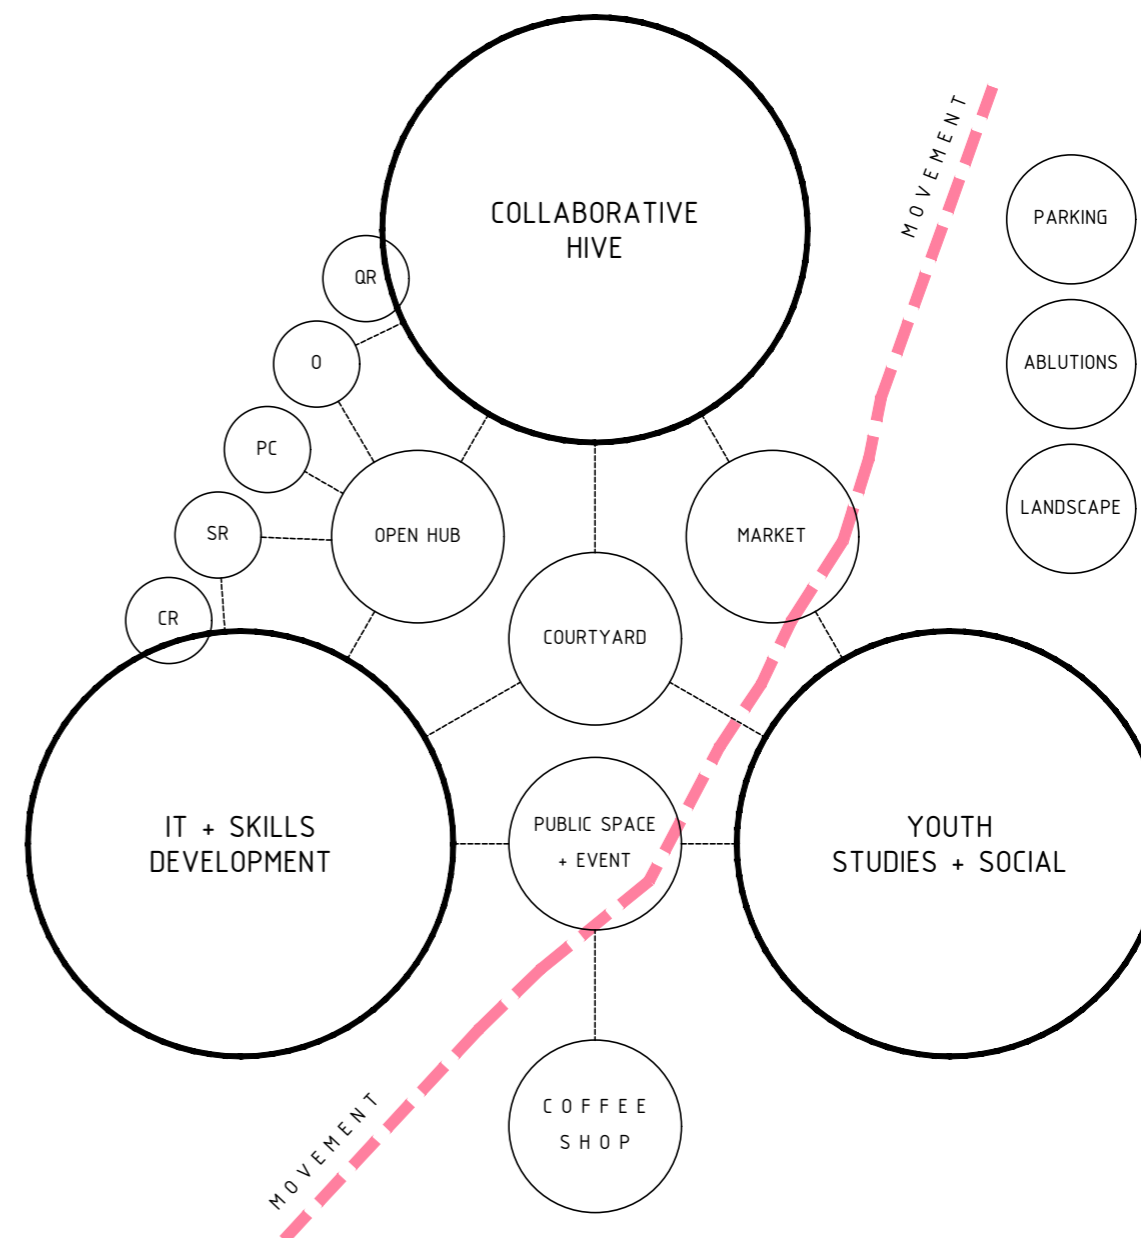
COLLABORATIVE HIVE

MOVEMENT

PARKING

ABLUTIONS

LANDSCAPE

QR

O

PC

SR

CR

OPEN HUB

MARKET

COURTYARD

IT + SKILLS DEVELOPMENT

PUBLIC SPACE + EVENT

YOUTH STUDIES + SOCIAL

COFFEE SHOP

MOVEMENT